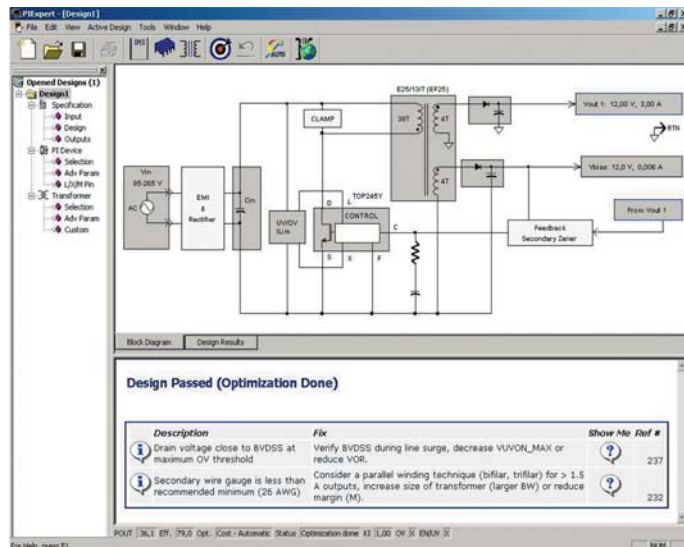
PIExpert - [Design1]
File Edit View Active Design Tools Window Help

Opened Designs (1)
Design1
Specification
Input
Design
Outputs
PI Device
Selection
Adv Param
L/X/M Pin
Transformer
Selection
Adv Param
Custom

E25/13/7 (EF25)
CLAMP
38T
4T
4T
Vout 1: 12,00 V, 3,00 A
RTN
Vbias: 12,0 V, 0,006 A
From Vout 1
Vin
85-265 V
AC
EMI
&
Rectifier
Cin
UV/OV
ILim
TOP245Y
D
L
CONTROL
C
S
X
F
Feedback
Secondary Zener

Block Diagram
Design Results

Design Passed (Optimization Done)

| Description | Fix | Show Me | Ref # |
|---|---|---|---|
| Drain voltage close to BVDSS at maximum OV threshold | Verify BVDSS during line surge, decrease VUVON_MAX or reduce VOR. | ? | 237 |
| Secondary wire gauge is less than recommended minimum (26 AWG) | Consider a parallel winding technique (bifilar, trifilar) for > 1.5 A outputs, increase size of transformer (larger BW) or reduce margin (M). | ? | 232 |

POUT 36,1 Eff. 79,0 Opt. Cost - Automatic Status Optimization done KI 1,00 OV X EN/UV X
For Help, press F1
NUM